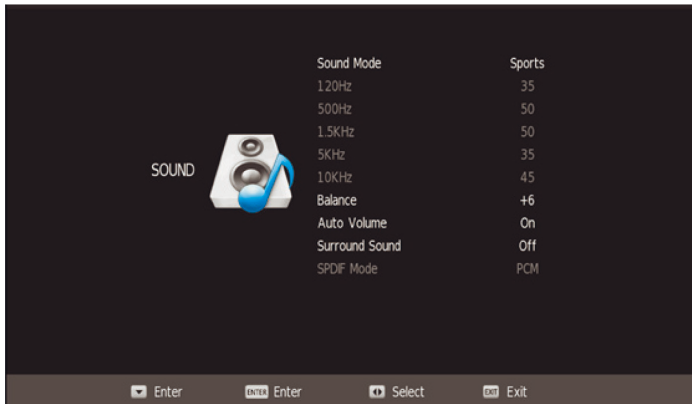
SOUND

| | |
|---|---|
| Sound Mode | Sports |
| 120Hz | 35 |
| 500Hz | 50 |
| 1.5KHz | 50 |
| 5KHz | 35 |
| 10KHz | 45 |
| Balance | +6 |
| Auto Volume | On |
| Surround Sound | Off |
| SPDIF Mode | PCM |

Enter ENTER Enter Select EXIT Exit